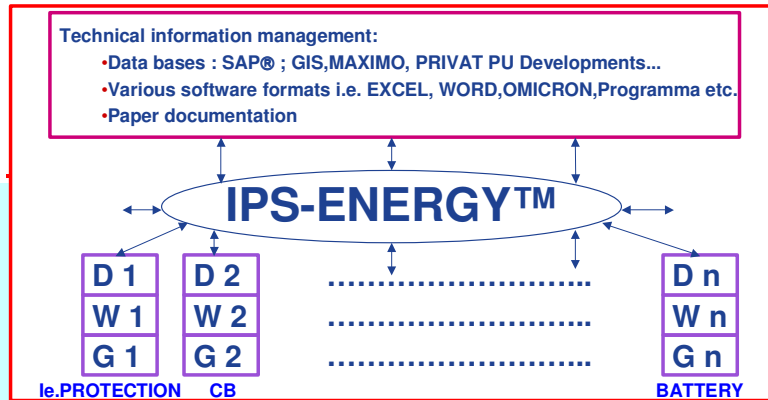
Technical information management:

•Data bases : SAP® ; GIS,MAXIMO, PRIVAT PU Developments...

•Various software formats i.e. EXCEL, WORD,OMICRON,Programma etc.

•Paper documentation

IPS-ENERGY™

D 1
W 1
G 1

D 2
W 2
G 2

……………………..
……………………..
……………………..

D n
W n
G n

Ie.PROTECTION CB BATTERY